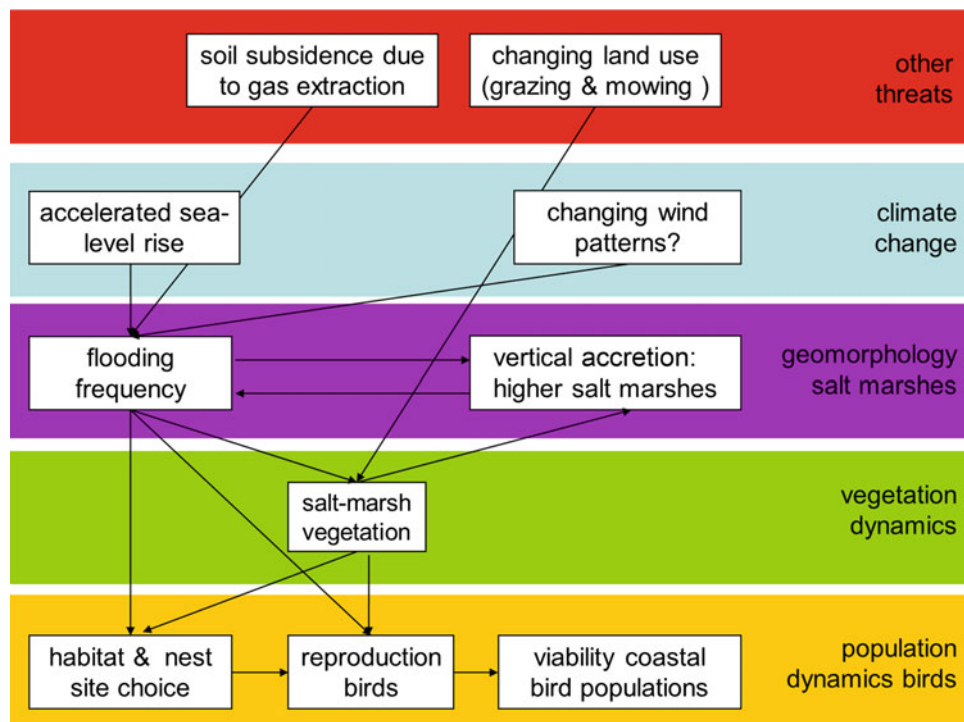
soil subsidence due to gas extraction

changing land use (grazing & mowing )

other threats

accelerated sea-level rise

changing wind patterns?

climate change

flooding frequency

vertical accretion: higher salt marshes

geomorphology salt marshes

salt-marsh vegetation

vegetation dynamics

habitat & nest site choice

reproduction birds

viability coastal bird populations

population dynamics birds